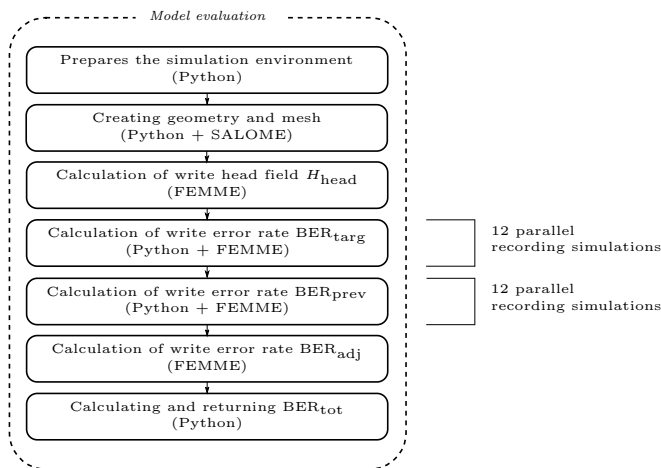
Model evaluation

Prepares the simulation environment (Python)

Creating geometry and mesh (Python + SALOME)

Calculation of write head field $H_{\text{head}}$ (FEMME)

Calculation of write error rate $\text{BER}_{\text{targ}}$ (Python + FEMME)

12 parallel recording simulations

Calculation of write error rate $\text{BER}_{\text{prev}}$ (Python + FEMME)

12 parallel recording simulations

Calculation of write error rate $\text{BER}_{\text{adj}}$ (FEMME)

Calculating and returning $\text{BER}_{\text{tot}}$ (Python)